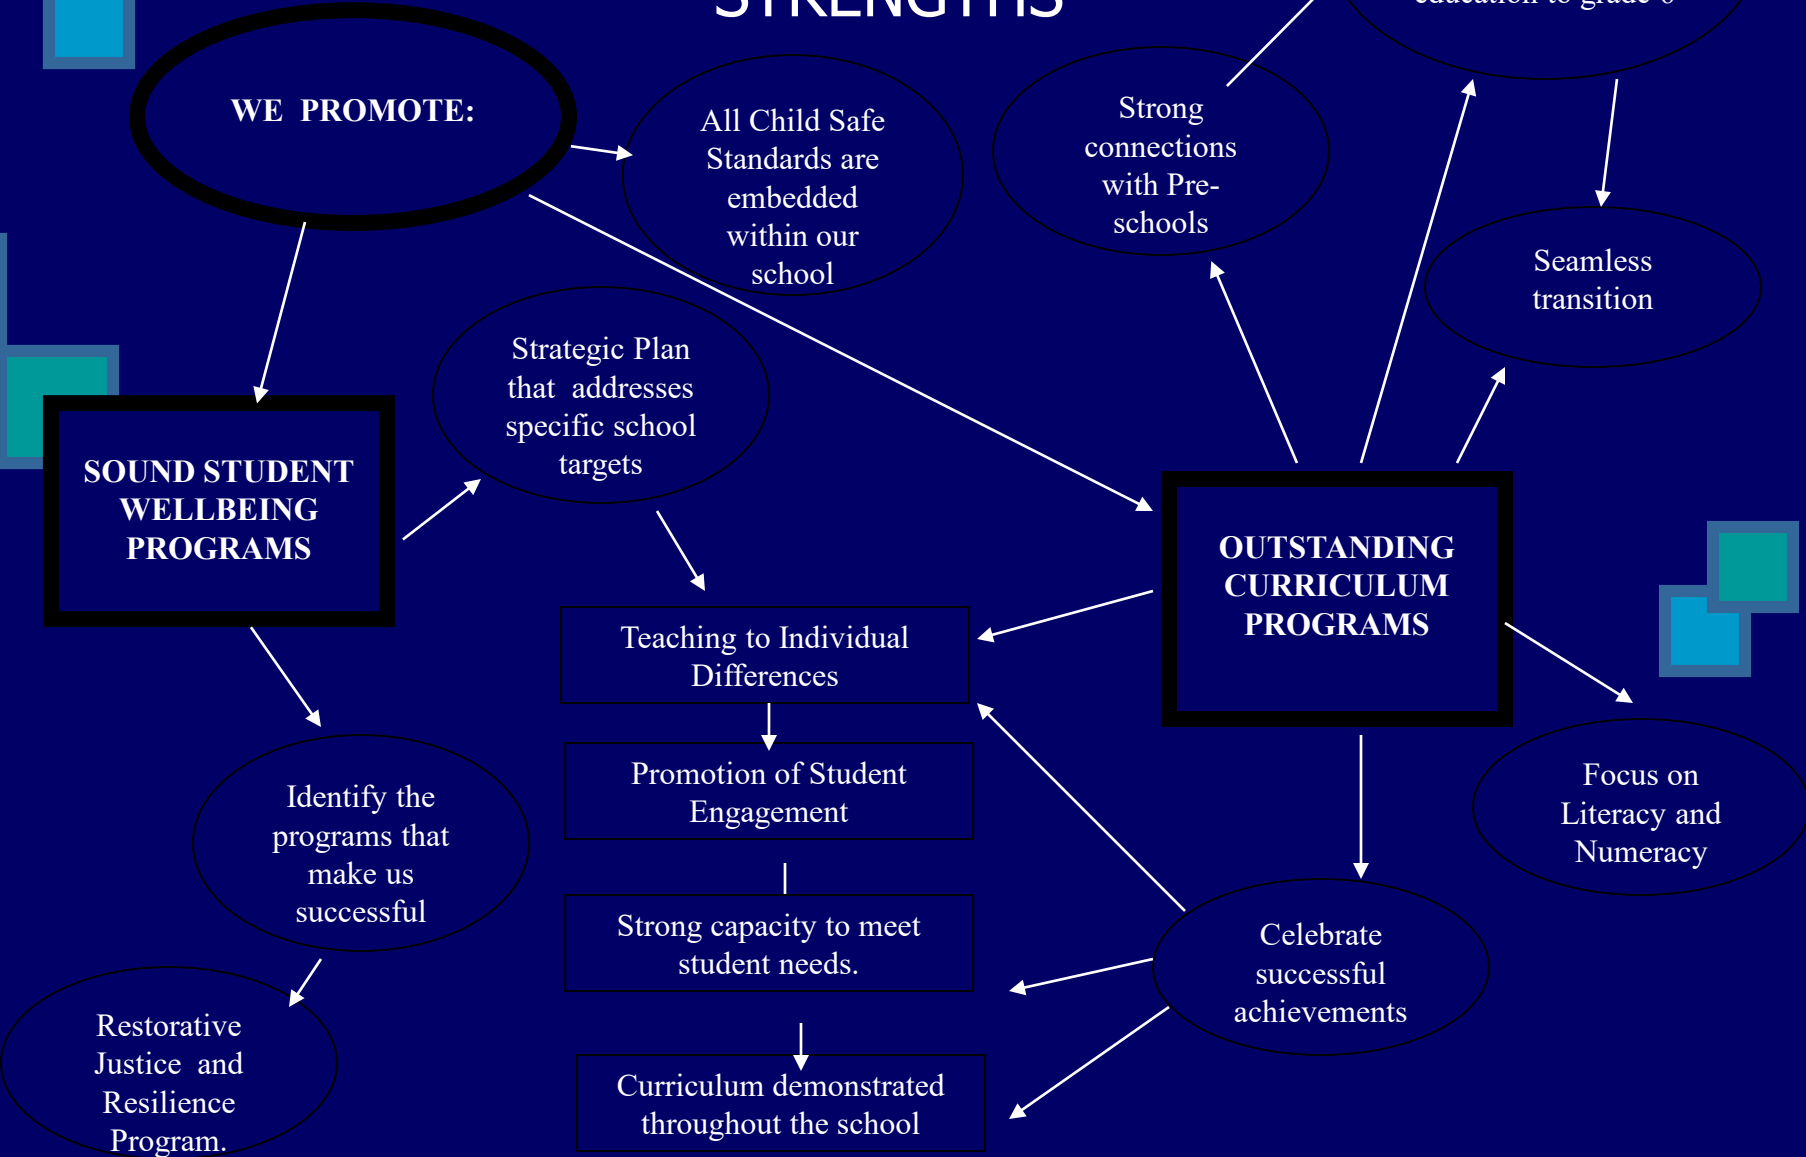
STRENGTHS

education to grade 6

WE PROMOTE:

All Child Safe Standards are embedded within our school

Strong connections with Pre-schools

Seamless transition

Strategic Plan that addresses specific school targets

SOUND STUDENT WELLBEING PROGRAMS

OUTSTANDING CURRICULUM PROGRAMS

Teaching to Individual Differences

Promotion of Student Engagement

Strong capacity to meet student needs.

Curriculum demonstrated throughout the school

Identify the programs that make us successful

Restorative Justice and Resilience Program.

Focus on Literacy and Numeracy

Celebrate successful achievements